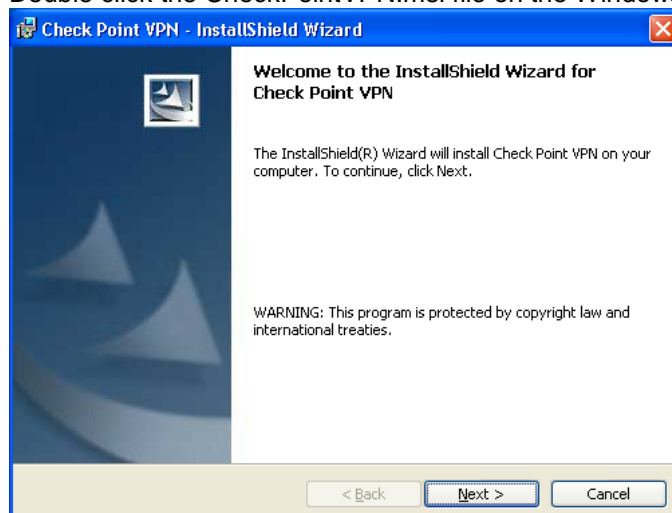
Check Point VPN - InstallShield Wizard

Welcome to the InstallShield Wizard for Check Point VPN

The InstallShield(R) Wizard will install Check Point VPN on your computer. To continue, click Next.

WARNING: This program is protected by copyright law and international treaties.

< Back
Next >
Cancel